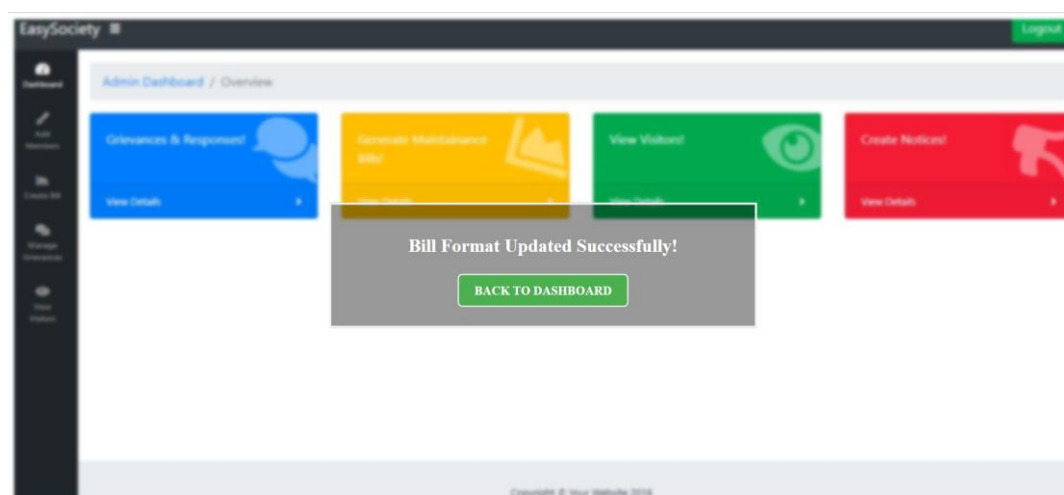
EasySociety ≡

Logout

Dashboard

Add Members

Create Bill

Manage Grievances

View Visitors

Admin Dashboard / Overview

Grievances & Responses!

View Details

Generate Maintainance Bills!

View Details

View Visitors!

View Details

Create Notices!

View Details

Bill Format Updated Successfully!

BACK TO DASHBOARD

Copyright © Your Website 2018